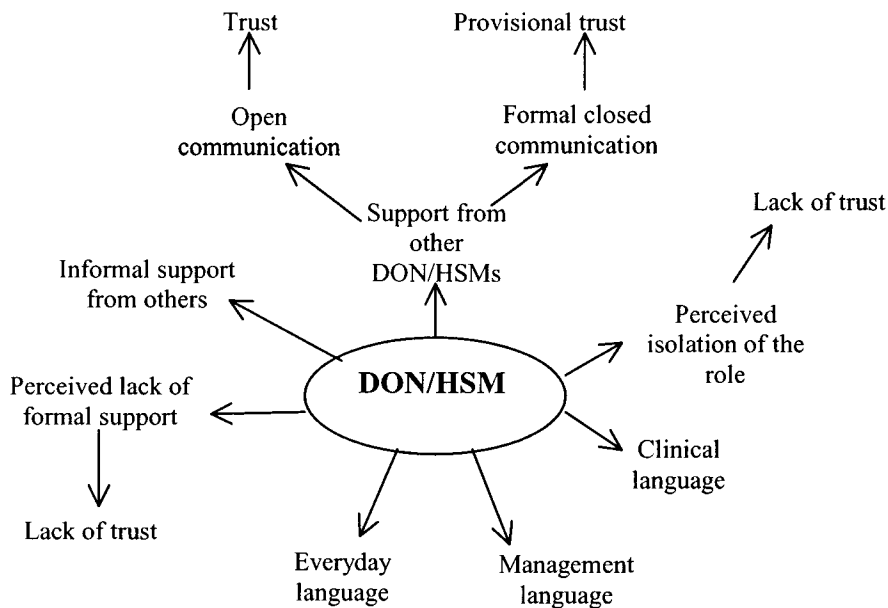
Trust

Provisional trust

Open communication

Formal closed communication

Support from other DON/HSMs

Lack of trust

Informal support from others

Perceived isolation of the role

Perceived lack of formal support

DON/HSM

Clinical language

Lack of trust

Everyday language

Management language